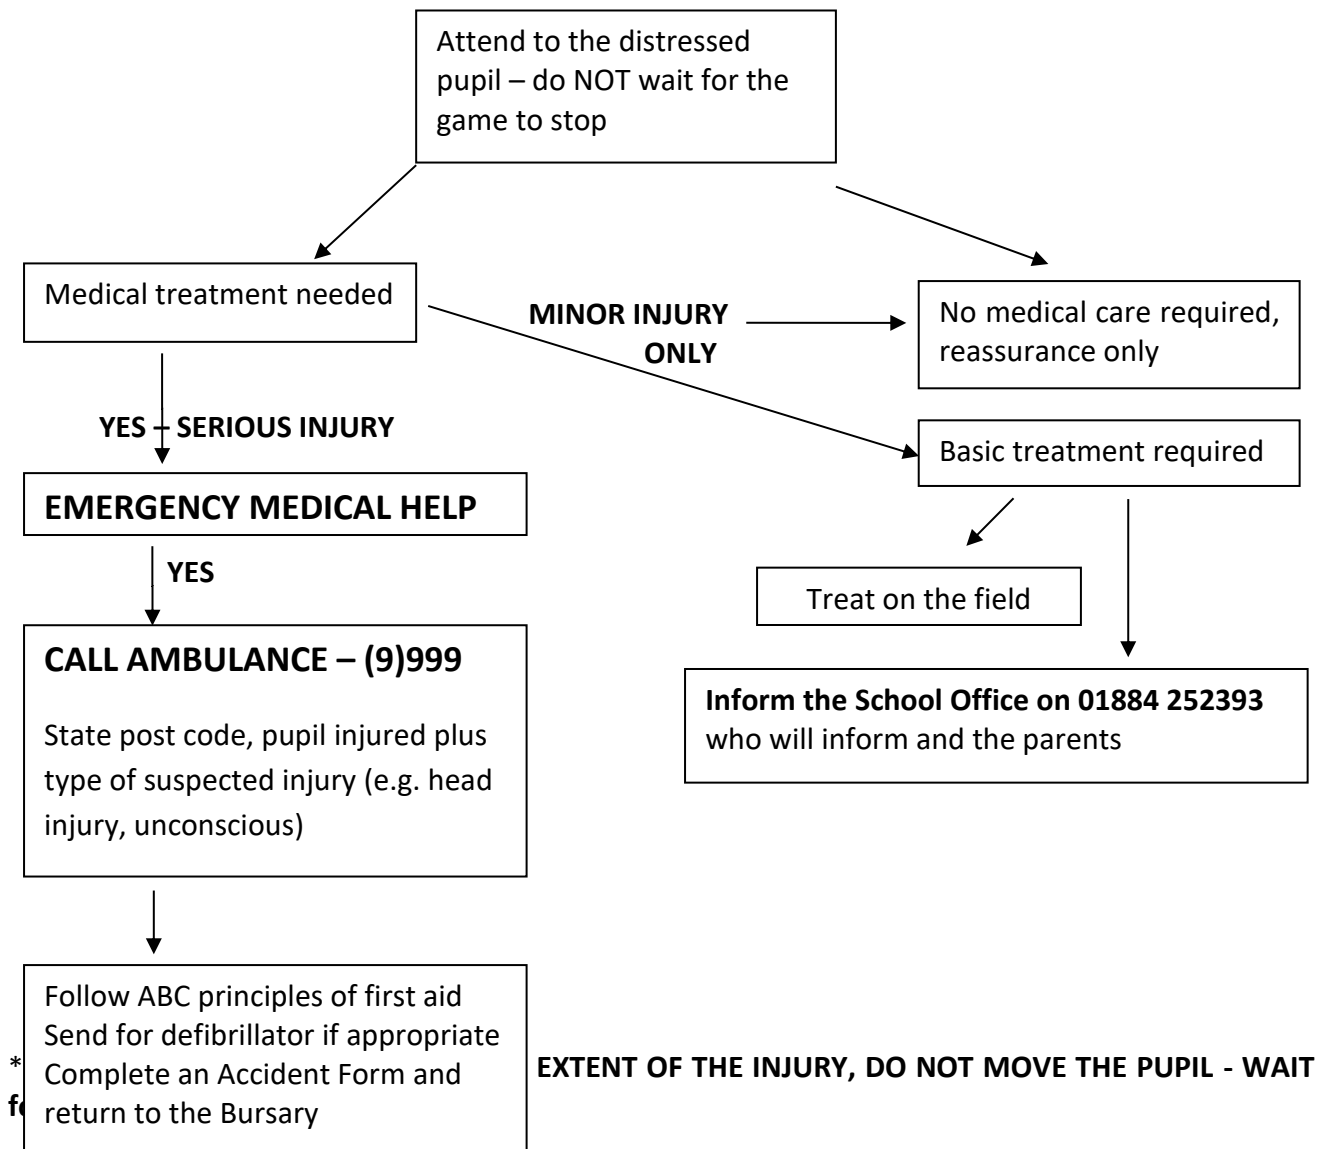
Attend to the distressed pupil – do NOT wait for the game to stop

Medical treatment needed

MINOR INJURY ONLY

No medical care required, reassurance only

YES – SERIOUS INJURY

Basic treatment required

EMERGENCY MEDICAL HELP

YES

Treat on the field

CALL AMBULANCE – (9)999

State post code, pupil injured plus type of suspected injury (e.g. head injury, unconscious)

Inform the School Office on 01884 252393 who will inform and the parents

Follow ABC principles of first aid
Send for defibrillator if appropriate
Complete an Accident Form and return to the Bursary

* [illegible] EXTENT OF THE INJURY, DO NOT MOVE THE PUPIL - WAIT f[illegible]